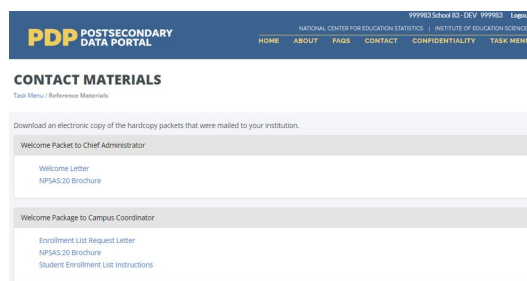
PDP POSTSECONDARY DATA PORTAL

999983 School 83 - DEV 999983 Logou

NATIONAL CENTER FOR EDUCATION STATISTICS | INSTITUTE OF EDUCATION SCIENCE

HOME ABOUT FAQS CONTACT CONFIDENTIALITY TASK MENU

CONTACT MATERIALS

Task Menu / Reference Materials

Download an electronic copy of the hardcopy packets that were mailed to your institution.

Welcome Packet to Chief Administrator

Welcome Letter

NPSAS:20 Brochure

Welcome Package to Campus Coordinator

Enrollment List Request Letter

NPSAS:20 Brochure

Student Enrollment List Instructions